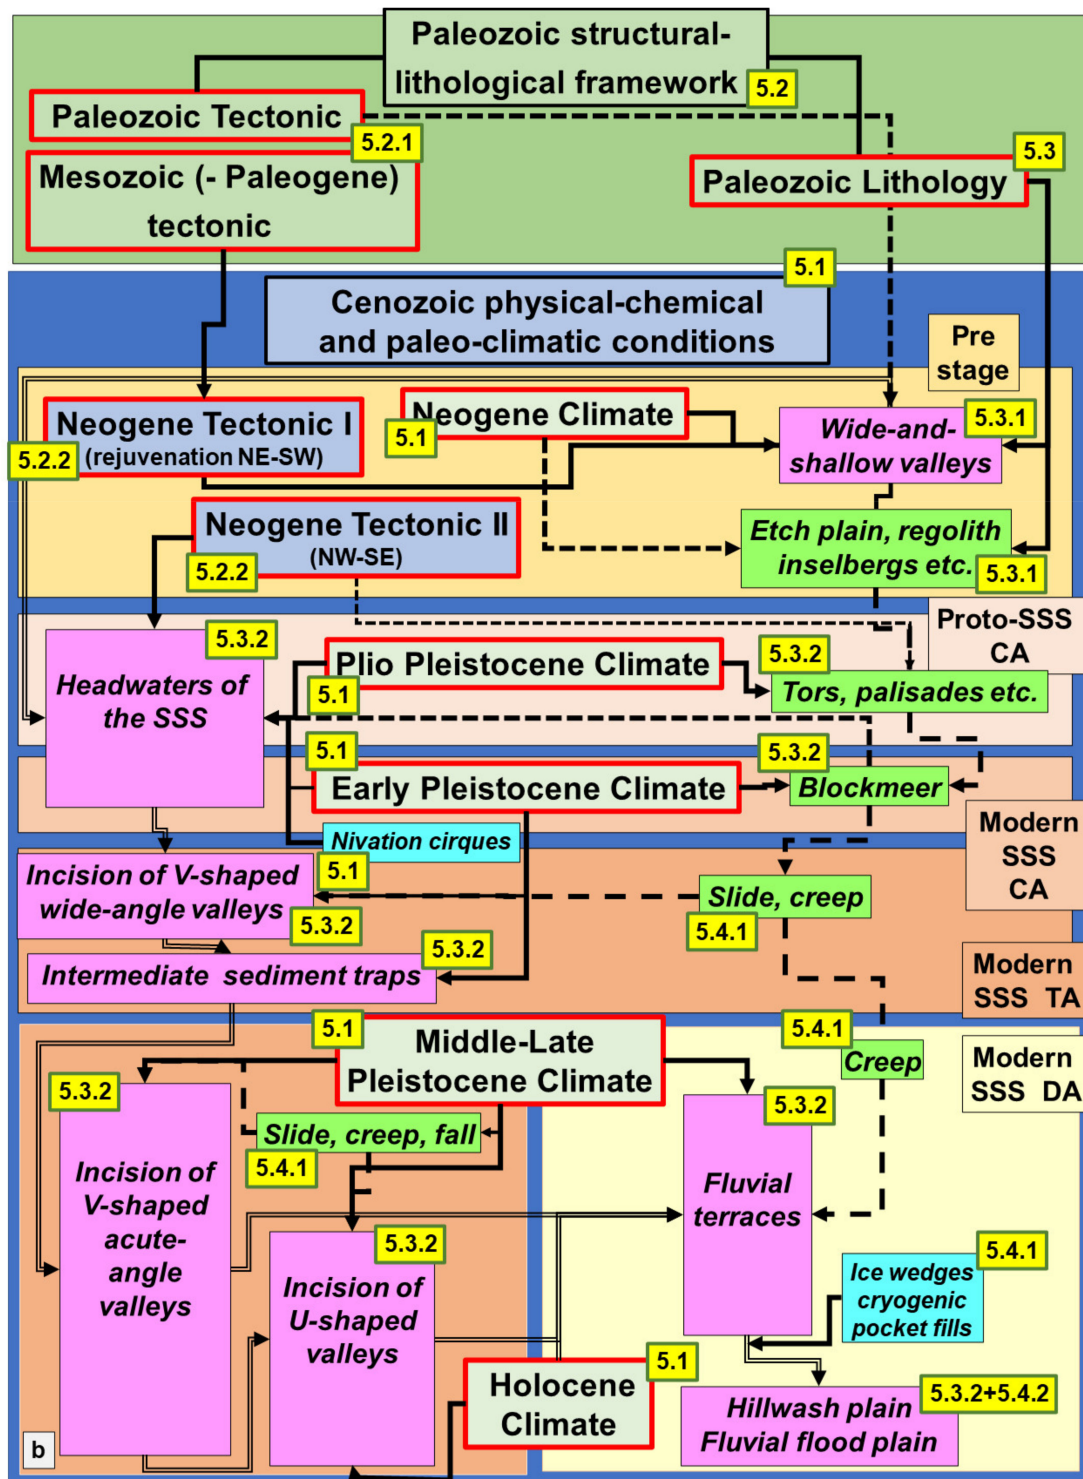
Paleozoic structural-lithological framework 5.2

Paleozoic Tectonic 5.2.1

Mesozoic (- Paleogene) tectonic

5.3 Paleozoic Lithology

5.1 Cenozoic physical-chemical and paleo-climatic conditions

Pre stage

Neogene Tectonic I (rejuvenation NE-SW) 5.2.2

Neogene Climate 5.1

Wide-and-shallow valleys 5.3.1

Neogene Tectonic II (NW-SE) 5.2.2

Etch plain, regolith inselbergs etc. 5.3.1

Proto-SSS CA

Headwaters of the SSS 5.3.2

Plio Pleistocene Climate 5.1

5.3.2 Tors, palisades etc.

5.1 Early Pleistocene Climate

5.3.2 Blockmeer

Nivation cirques

Modern SSS CA

Incision of V-shaped wide-angle valleys 5.1 5.3.2

Slide, creep 5.4.1

Intermediate sediment traps 5.3.2

Modern SSS TA

5.1 Middle-Late Pleistocene Climate

5.4.1 Creep

Modern SSS DA

5.3.2 Incision of V-shaped acute-angle valleys

Slide, creep, fall 5.4.1

5.3.2 Fluvial terraces

5.3.2 Incision of U-shaped valleys

5.4.1 Ice wedges cryogenic pocket fills

Holocene Climate 5.1

Hillwash plain Fluvial flood plain 5.3.2+5.4.2

b